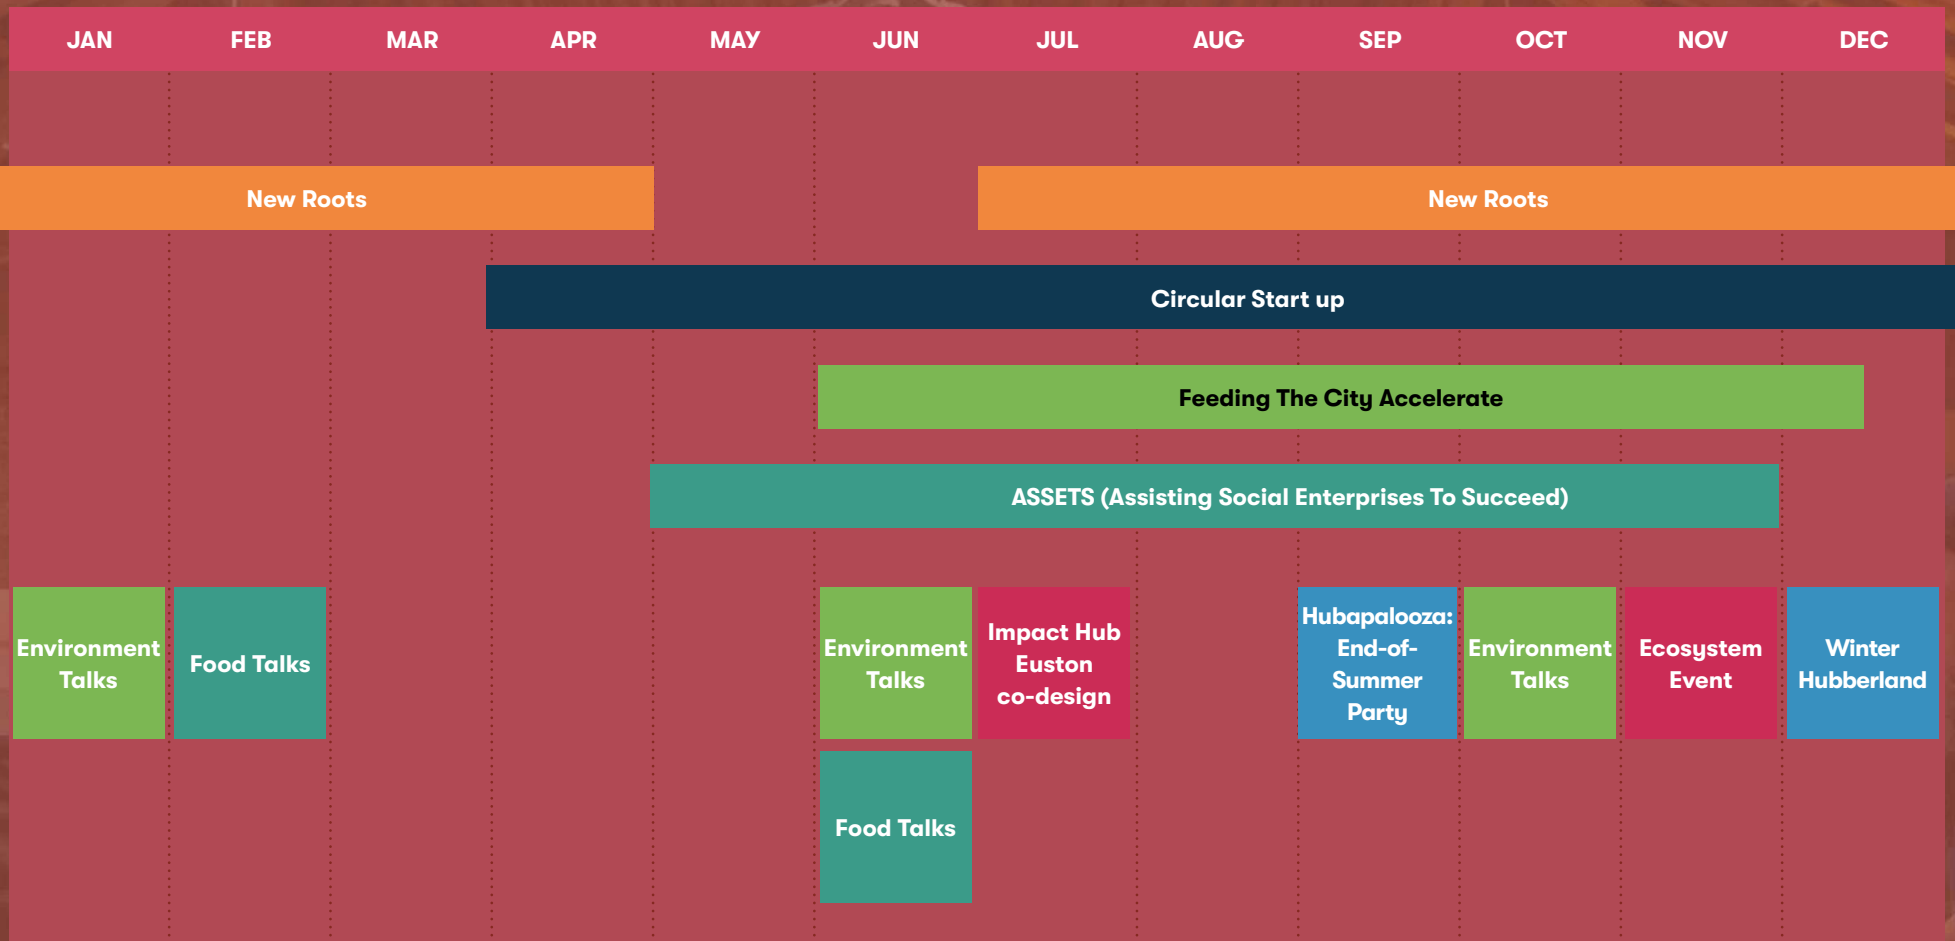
JAN FEB MAR APR MAY JUN JUL AUG SEP OCT NOV DEC

New Roots

New Roots

Circular Start up

Feeding The City Accelerate

ASSETS (Assisting Social Enterprises To Succeed)

Environment Talks

Food Talks

Environment Talks

Impact Hub Euston co-design

Hubapalooza: End-of-Summer Party

Environment Talks

Ecosystem Event

Winter Hubberland

Food Talks